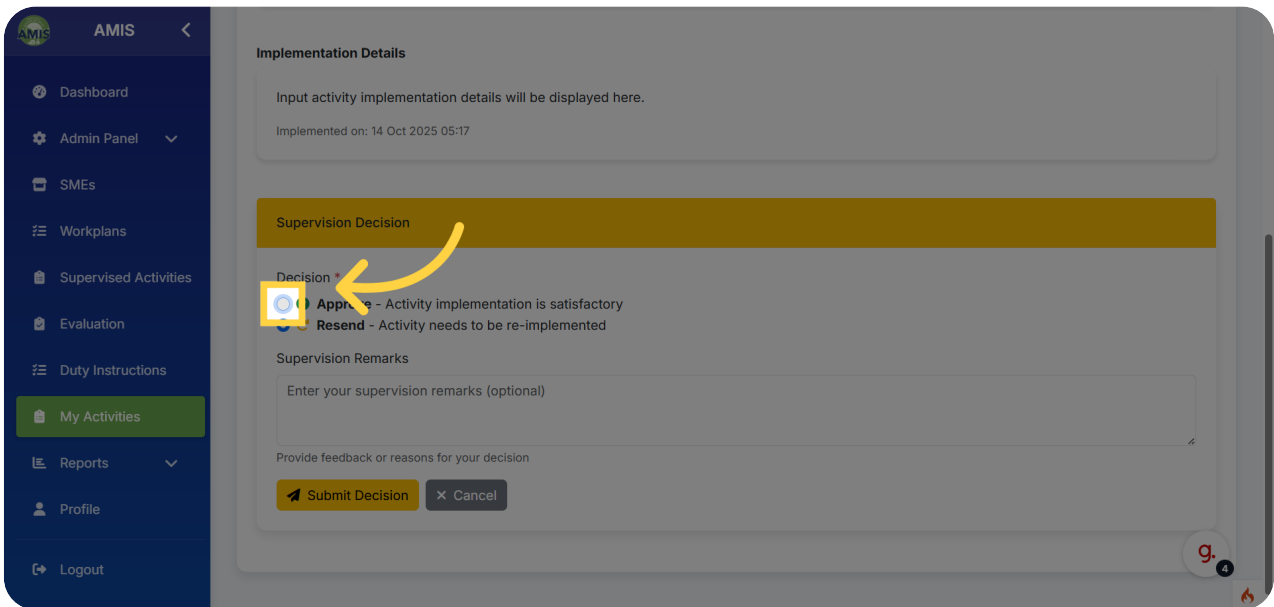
AMIS

AMIS

Dashboard

Admin Panel

SMEs

Workplans

Supervised Activities

Evaluation

Duty Instructions

My Activities

Reports

Profile

Logout

Implementation Details

Input activity implementation details will be displayed here.

Implemented on: 14 Oct 2025 05:17

Supervision Decision

Decision *

Appr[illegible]e - Activity implementation is satisfactory

Resend - Activity needs to be re-implemented

Supervision Remarks

Enter your supervision remarks (optional)

Provide feedback or reasons for your decision

Submit Decision

Cancel

g.

4